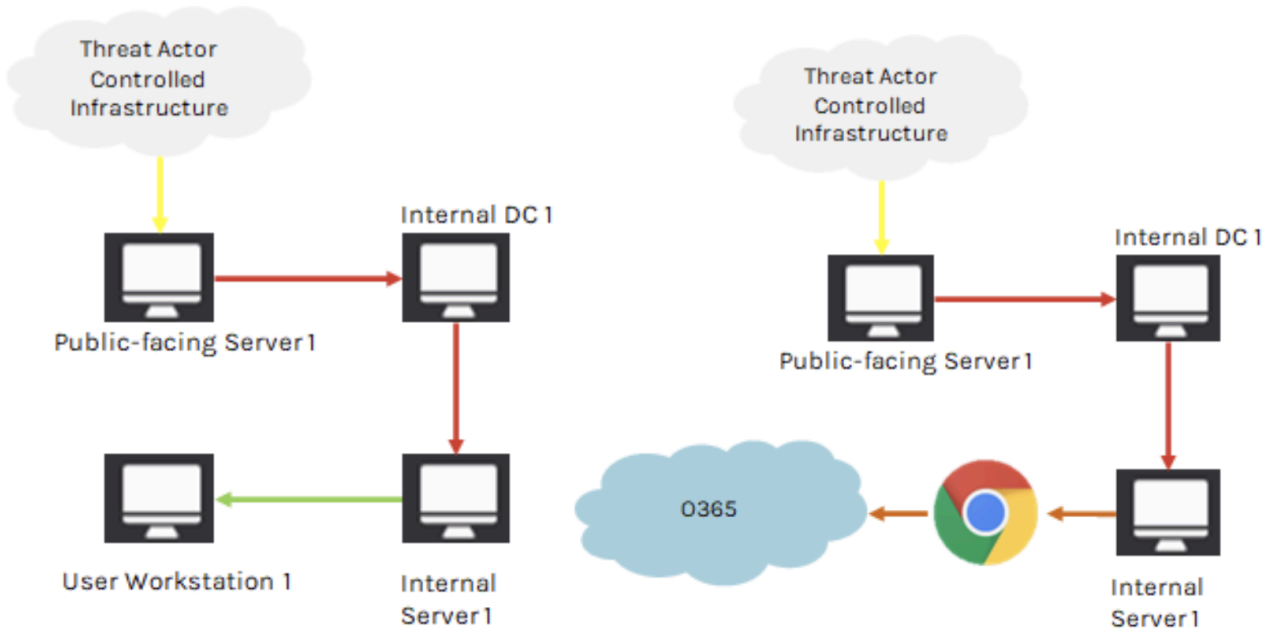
Threat Actor Controlled Infrastructure

Internal DC 1

Public-facing Server 1

User Workstation 1

Internal Server 1

Threat Actor Controlled Infrastructure

Internal DC 1

Public-facing Server 1

O365

Internal Server 1